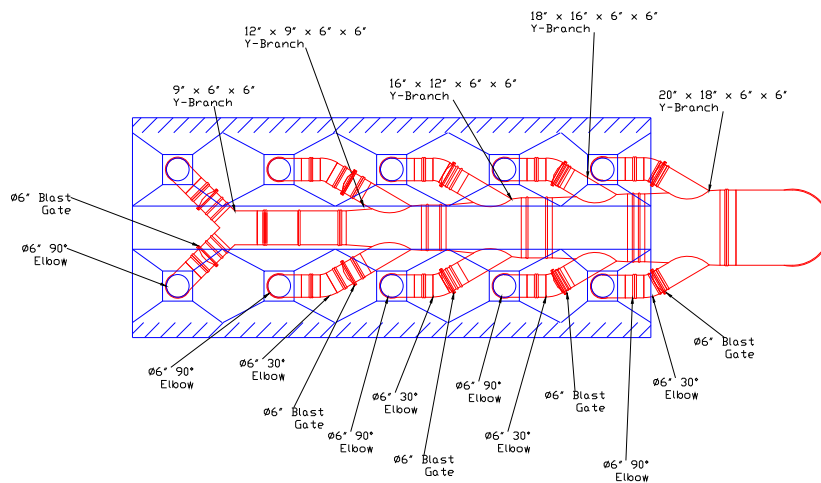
12" × 9" × 6" × 6"
Y-Branch

18" × 16" × 6" × 6"
Y-Branch

9" × 6" × 6"
Y-Branch

16" × 12" × 6" × 6"
Y-Branch

20" × 18" × 6" × 6"
Y-Branch

Ø6" Blast
Gate

Ø6" 90°
Elbow

Ø6" 90°
Elbow

Ø6" 30°
Elbow

Ø6" Blast
Gate

Ø6" 90°
Elbow

Ø6" 30°
Elbow

Ø6" Blast
Gate

Ø6" 90°
Elbow

Ø6" 30°
Elbow

Ø6" Blast
Gate

Ø6" 90°
Elbow

Ø6" 30°
Elbow

Ø6" Blast
Gate